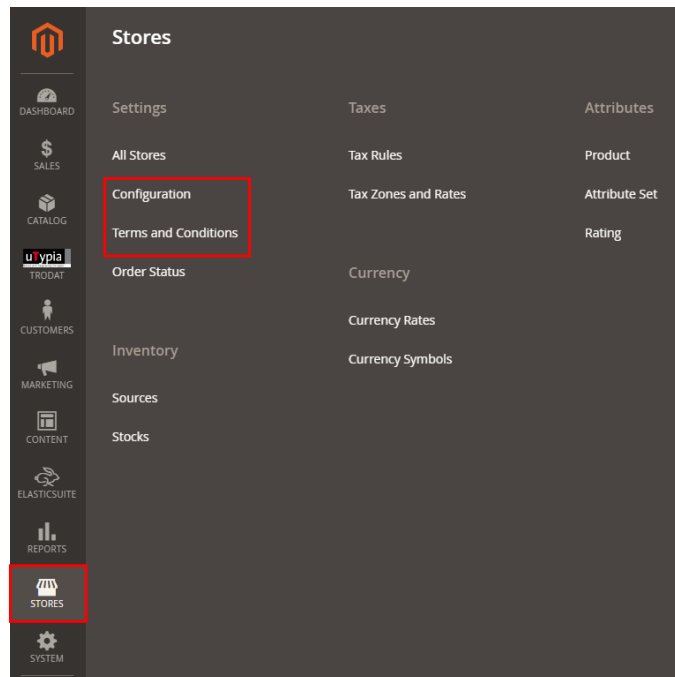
DASHBOARD
SALES
CATALOG
uTypia
TRODAT
CUSTOMERS
MARKETING
CONTENT
ELASTICSUITE
REPORTS
STORES
SYSTEM

Stores

Settings

All Stores

Configuration

Terms and Conditions

Order Status

Inventory

Sources

Stocks

Taxes

Tax Rules

Tax Zones and Rates

Currency

Currency Rates

Currency Symbols

Attributes

Product

Attribute Set

Rating